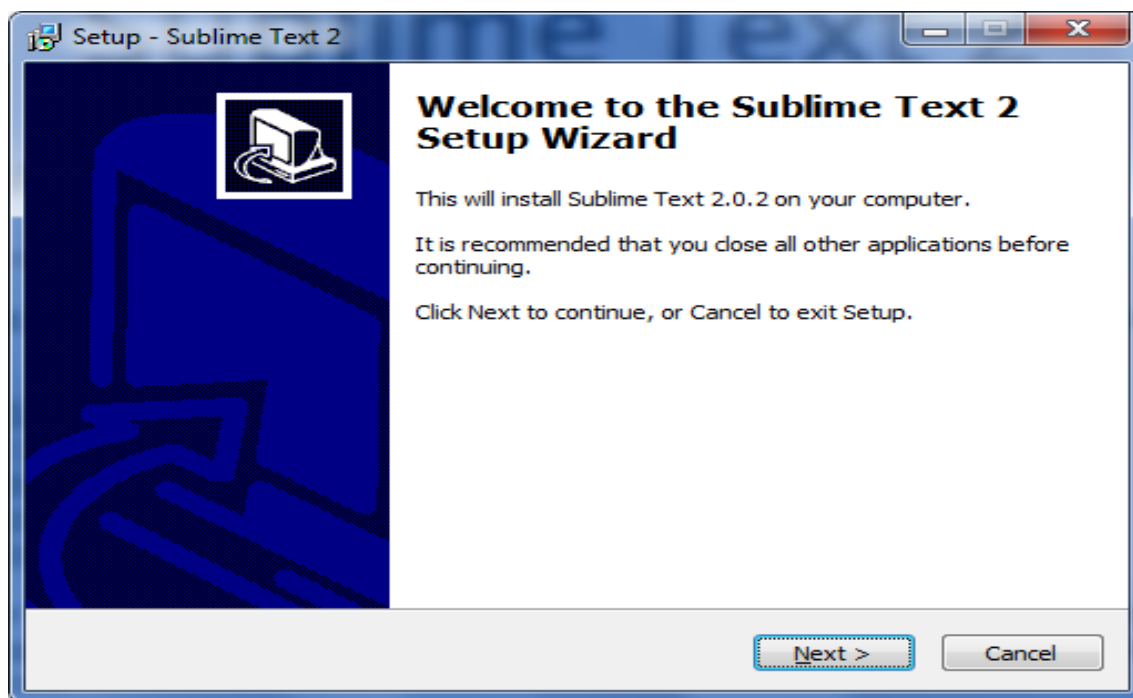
Setup - Sublime Text 2

Welcome to the Sublime Text 2 Setup Wizard

This will install Sublime Text 2.0.2 on your computer.

It is recommended that you close all other applications before continuing.

Click Next to continue, or Cancel to exit Setup.

Next >

Cancel